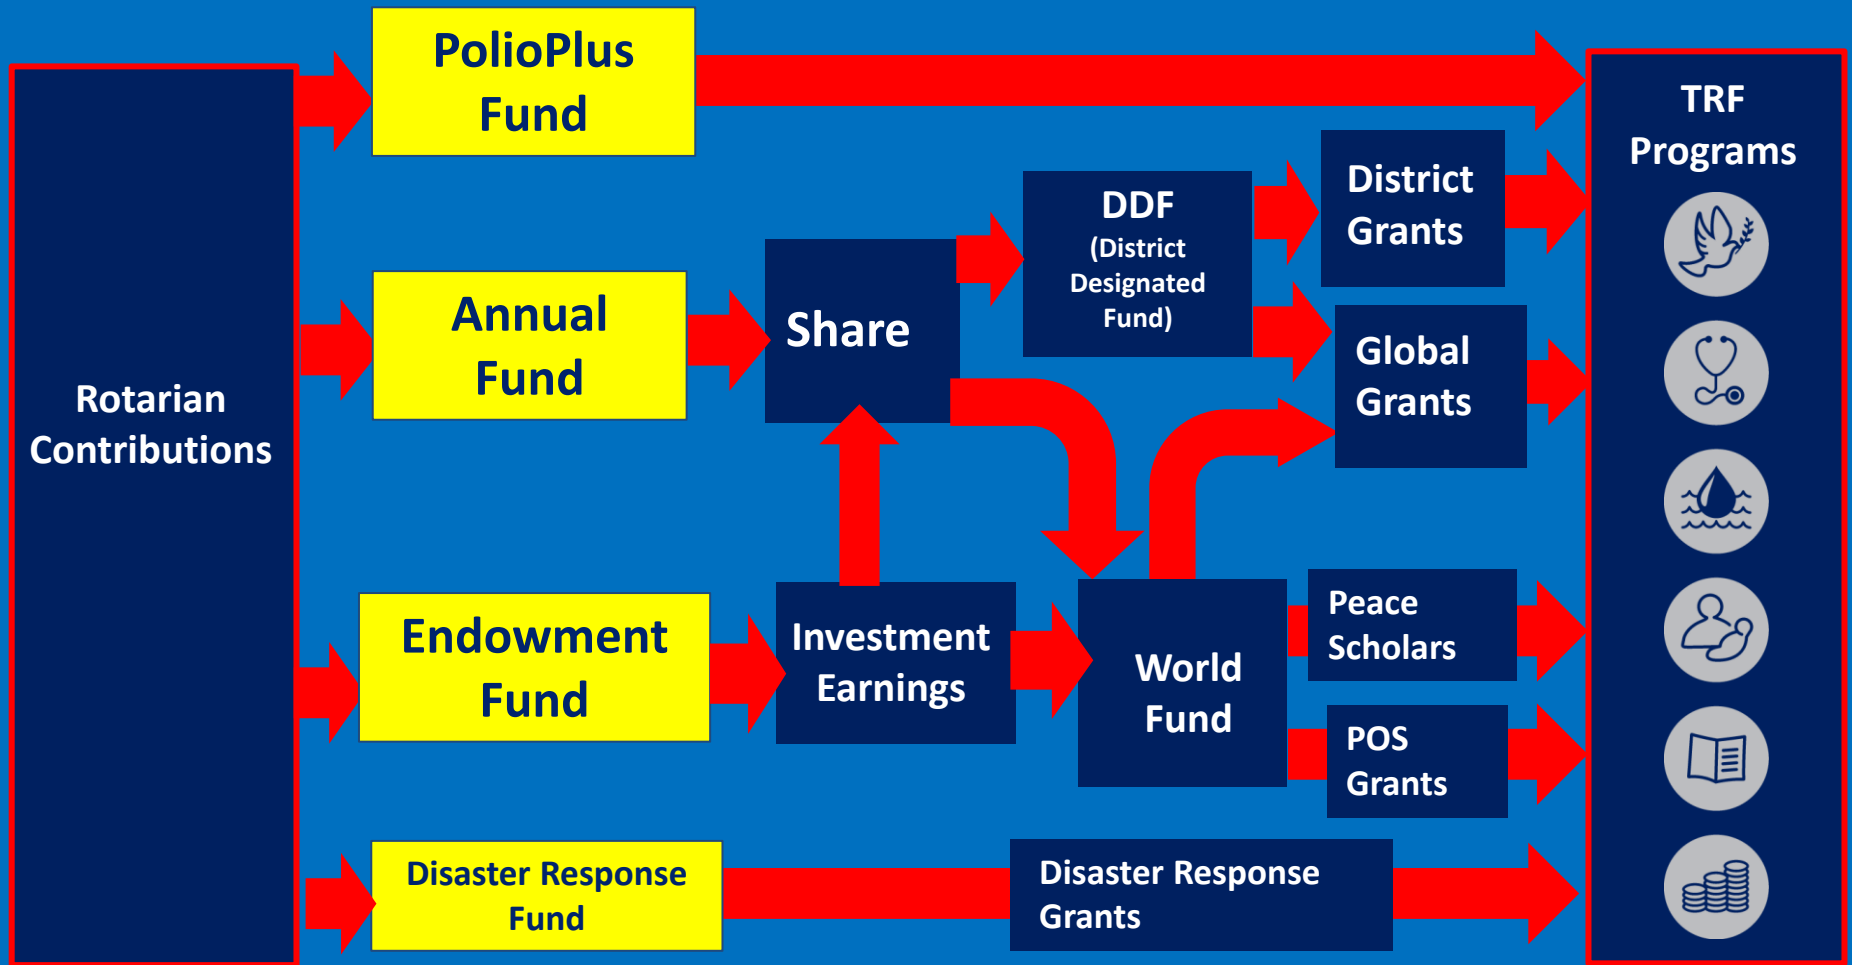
Rotarian Contributions

PolioPlus Fund

Annual Fund

Endowment Fund

Disaster Response Fund

Share

Investment Earnings

DDF (District Designated Fund)

World Fund

District Grants

Global Grants

Peace Scholars

POS Grants

Disaster Response Grants

TRF Programs